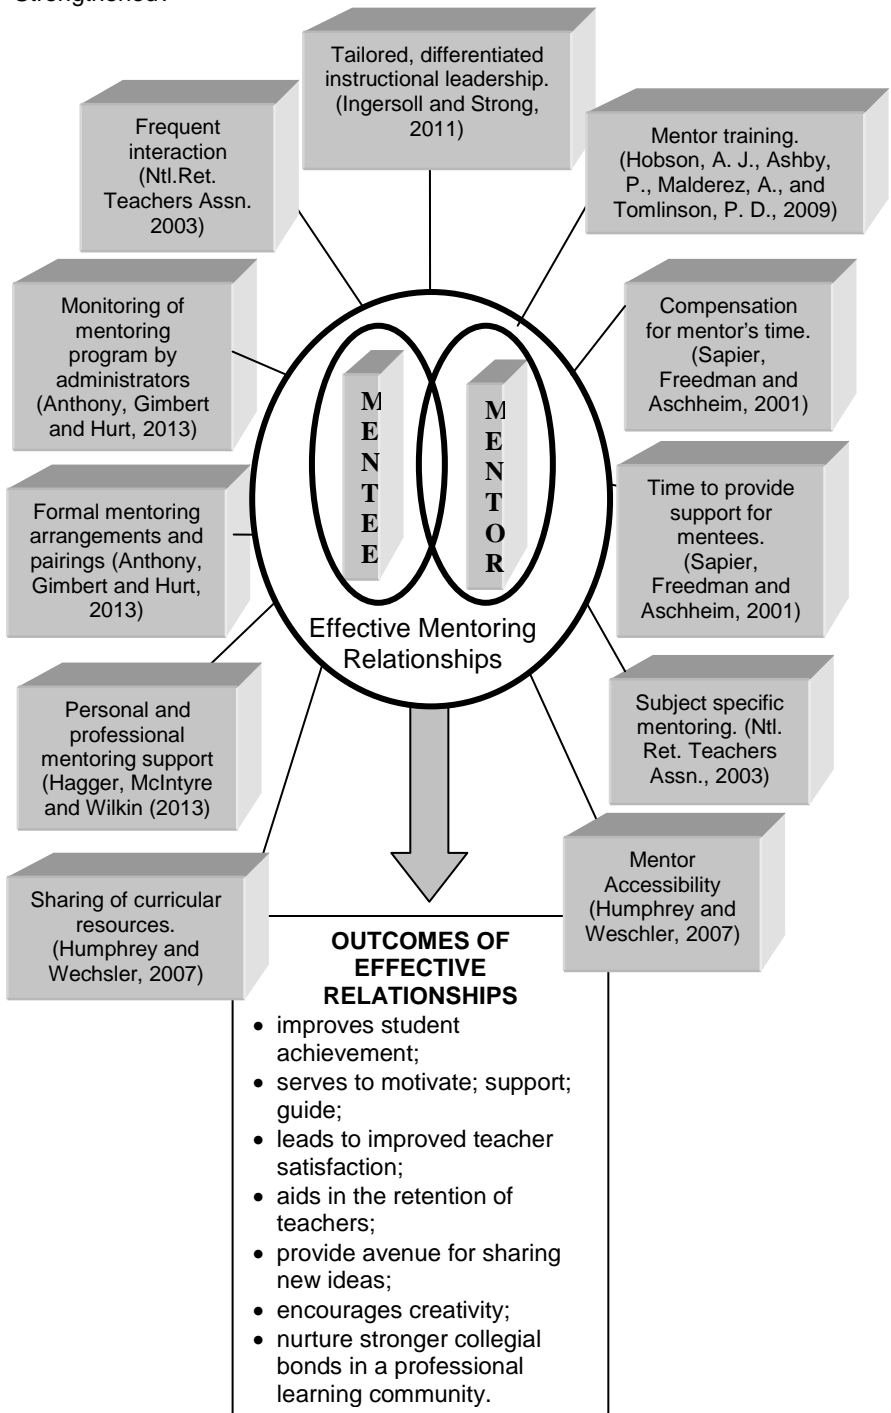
strengthened.

Tailored, differentiated instructional leadership. (Ingersoll and Strong, 2011)

Frequent interaction (Ntl.Ret. Teachers Assn. 2003)

Mentor training. (Hobson, A. J., Ashby, P., Malderez, A., and Tomlinson, P. D., 2009)

Monitoring of mentoring program by administrators (Anthony, Gimbert and Hurt, 2013)

Compensation for mentor's time. (Sapier, Freedman and Aschheim, 2001)

M E N T E E

M E N T O R

Formal mentoring arrangements and pairings (Anthony, Gimbert and Hurt, 2013)

Time to provide support for mentees. (Sapier, Freedman and Aschheim, 2001)

Effective Mentoring Relationships

Personal and professional mentoring support (Hagger, McIntyre and Wilkin (2013)

Subject specific mentoring. (Ntl. Ret. Teachers Assn., 2003)

Sharing of curricular resources. (Humphrey and Wechsler, 2007)

Mentor Accessibility (Humphrey and Weschler, 2007)

**OUTCOMES OF EFFECTIVE RELATIONSHIPS**
- improves student achievement;
- serves to motivate; support; guide;
- leads to improved teacher satisfaction;
- aids in the retention of teachers;
- provide avenue for sharing new ideas;
- encourages creativity;
- nurture stronger collegial bonds in a professional learning community.